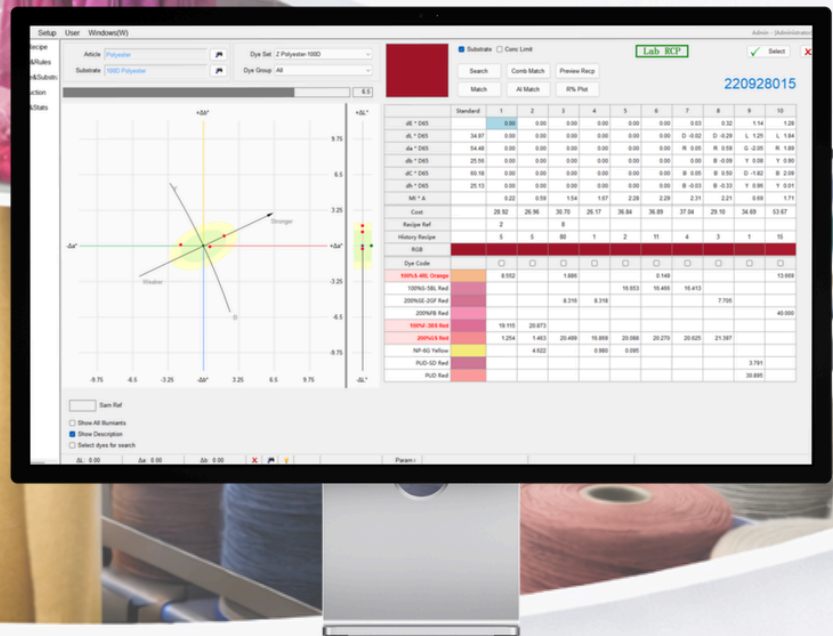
Setup User Windows(W)

Admin - [Administrator]

ecipe
&Rules
e&Substr
uction
&Stats

Article Polyester
Substrate 100D Polyester

Dye Set Z Polyester-100D
Dye Group All

Substrate Conc Limit

Lab RCP

Select

Search Comb Match Preview Recp
Match AI Match R% Plot

220928015

6.5

+Δb*
+ΔL*
9.75
6.5
3.25
-Δa*
+Δa*
-3.25
-6.5
-9.75
-ΔL*
-9.75 -6.5 -3.25 -Δb* 3.25 6.5 9.75
Y
Stronger
Weaker
B

| | Standard | 1 | 2 | 3 | 4 | 5 | 6 | 7 | 8 | 9 | 10 |
|---|---|---|---|---|---|---|---|---|---|---|---|
| dE * D65 | | 0.00 | 0.00 | 0.00 | 0.00 | 0.00 | 0.00 | 0.03 | 0.32 | 1.14 | 1.28 |
| dL * D65 | 34.97 | 0.00 | 0.00 | 0.00 | 0.00 | 0.00 | 0.00 | D -0.02 | D -0.29 | L 1.25 | L 1.84 |
| da * D65 | 54.48 | 0.00 | 0.00 | 0.00 | 0.00 | 0.00 | 0.00 | R 0.05 | R 0.58 | G -2.05 | R 1.89 |
| db * D65 | 25.56 | 0.00 | 0.00 | 0.00 | 0.00 | 0.00 | 0.00 | B 0.00 | B -0.09 | Y 0.08 | Y 0.90 |
| dC * D65 | 60.16 | 0.00 | 0.00 | 0.00 | 0.00 | 0.00 | 0.00 | B 0.05 | B 0.50 | D -1.82 | B 2.09 |
| dh * D65 | 25.13 | 0.00 | 0.00 | 0.00 | 0.00 | 0.00 | 0.00 | B 0.03 | B -0.33 | Y 0.95 | Y 0.01 |
| MI * A | | 0.22 | 0.59 | 1.54 | 1.07 | 2.28 | 2.29 | 2.31 | 2.21 | 0.69 | 1.71 |
| Cost | | 28.92 | 26.96 | 30.70 | 26.17 | 36.84 | 36.89 | 37.04 | 29.10 | 34.69 | 53.67 |
| Recipe Ref | | 2 | | 8 | | | | | | | |
| History Recipe | | 5 | 5 | 80 | 1 | 2 | 11 | 4 | 3 | 1 | 15 |
| RGB | | | | | | | | | | | |
| Dye Code | | | | | | | | | | | |
| 100%S-4RL Orange | | 8.552 | | 1.886 | | | 0.149 | | | | 13.669 |
| 100%G-5BL Red | | | | | | 16.653 | 16.465 | 16.413 | | | |
| 200%SE-2GF Red | | | | 8.316 | 8.318 | | | | 7.705 | | |
| 200%FB Red | | | | | | | | | | | 40.000 |
| 100%F-3BS Red | | 19.115 | 20.873 | | | | | | | | |
| 200%CA Red | | 1.254 | 1.463 | 20.469 | 16.868 | 20.068 | 20.270 | 20.625 | 21.387 | | |
| NP-6G Yellow | | | 4.622 | | 0.980 | 0.095 | | | | | |
| PUD-SD Red | | | | | | | | | | 3.791 | |
| PUD Red | | | | | | | | | | 30.695 | |

Sam Ref

Show All Illuminants
Show Description
Select dyes for search

ΔL 0.00 Δa 0.00 Δb 0.00

Param